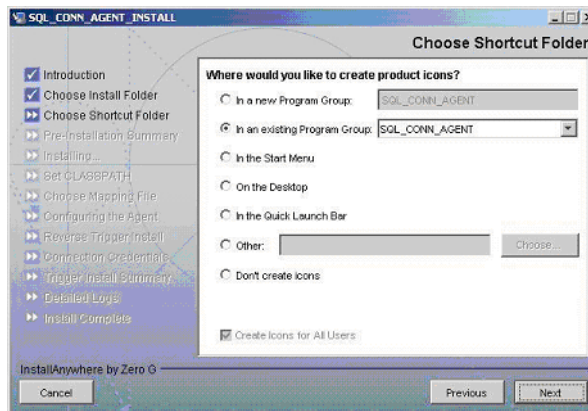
SQL_CONN_AGENT_INSTALL

Choose Shortcut Folder

Introduction
Choose Install Folder
Choose Shortcut Folder
Pre-Installation Summary
Installing...
Set CLASSPATH
Choose Mapping File
Configuring the Agent
Reverse Trigger Install
Connection Credentials
Trigger Install Summary
Detailed Logs
Install Complete

Where would you like to create product icons?

In a new Program Group: SQL_CONN_AGENT
In an existing Program Group: SQL_CONN_AGENT
In the Start Menu
On the Desktop
In the Quick Launch Bar
Other: Choose...
Don't create icons

Create Icons for All Users

InstallAnywhere by Zero G

Cancel

Previous

Next